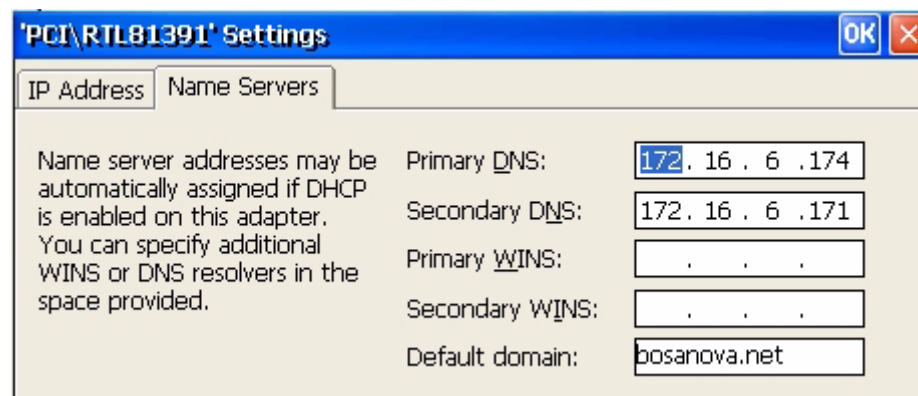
'PCI\RTL81391' Settings

OK

IP Address

Name Servers

Name server addresses may be automatically assigned if DHCP is enabled on this adapter. You can specify additional WINS or DNS resolvers in the space provided.

Primary DNS: 172 . 16 . 6 .174

Secondary DNS: 172. 16 . 6 .171

Primary WINS: . . .

Secondary WINS: . . .

Default domain: bosanova.net